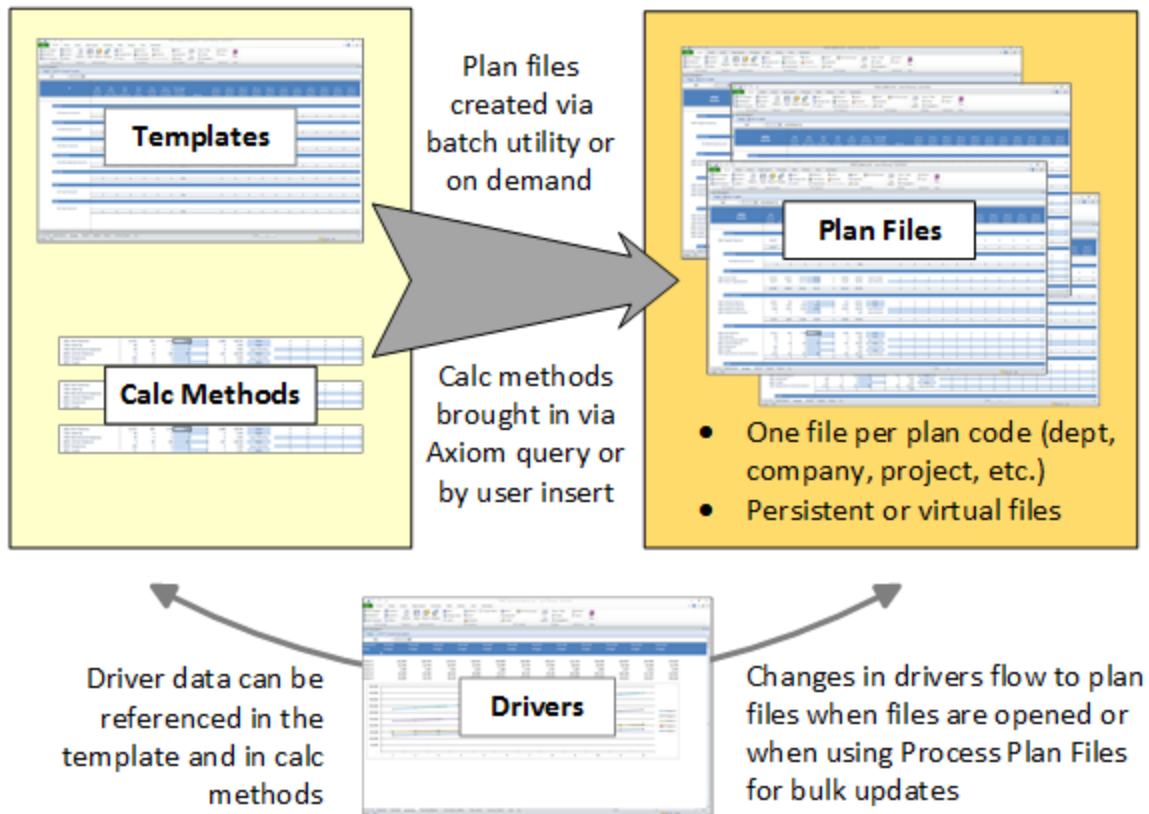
Templates

Calc Methods

Plan files created via batch utility or on demand

Calc methods brought in via Axiom query or by user insert

Plan Files

- One file per plan code (dept, company, project, etc.)
- Persistent or virtual files

Drivers

Driver data can be referenced in the template and in calc methods

Changes in drivers flow to plan files when files are opened or when using Process Plan Files for bulk updates